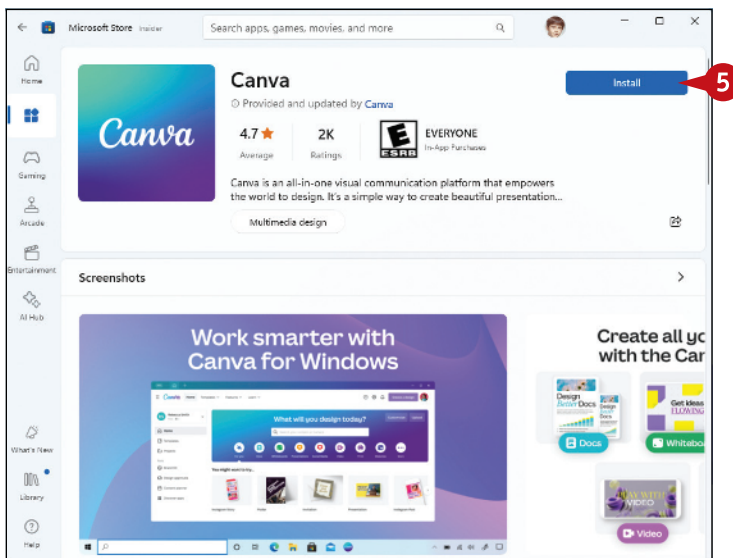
Microsoft Store Insider

Search apps, games, movies, and more

Home

Gaming

Arcade

Entertainment

AI Hub

What's New

Library

Help

Canva

Canva

Provided and updated by Canva

4.7 ★
Average

2K
Ratings

EVERYONE
In-App Purchases

Canva is an all-in-one visual communication platform that empowers the world to design. It's a simple way to create beautiful presentation...

Multimedia design

Install

5

Screenshots

Work smarter with Canva for Windows

What will you design today?

Create all yo with the Car

Design Better Docs

Docs

Get ideas FLOWING

Whitebo

Video